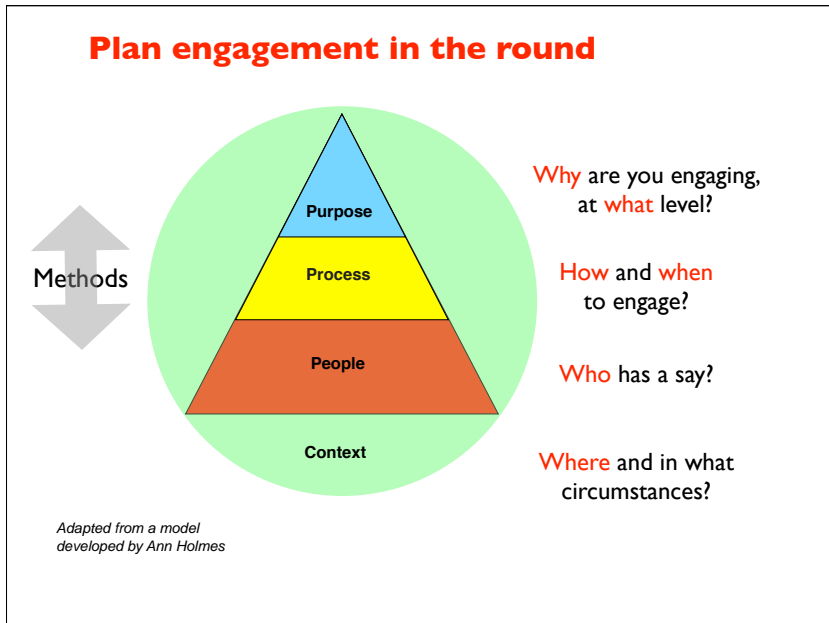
Plan engagement in the round

Methods

Purpose

Process

People

Context

Why are you engaging, at what level?

How and when to engage?

Who has a say?

Where and in what circumstances?

Adapted from a model developed by Ann Holmes